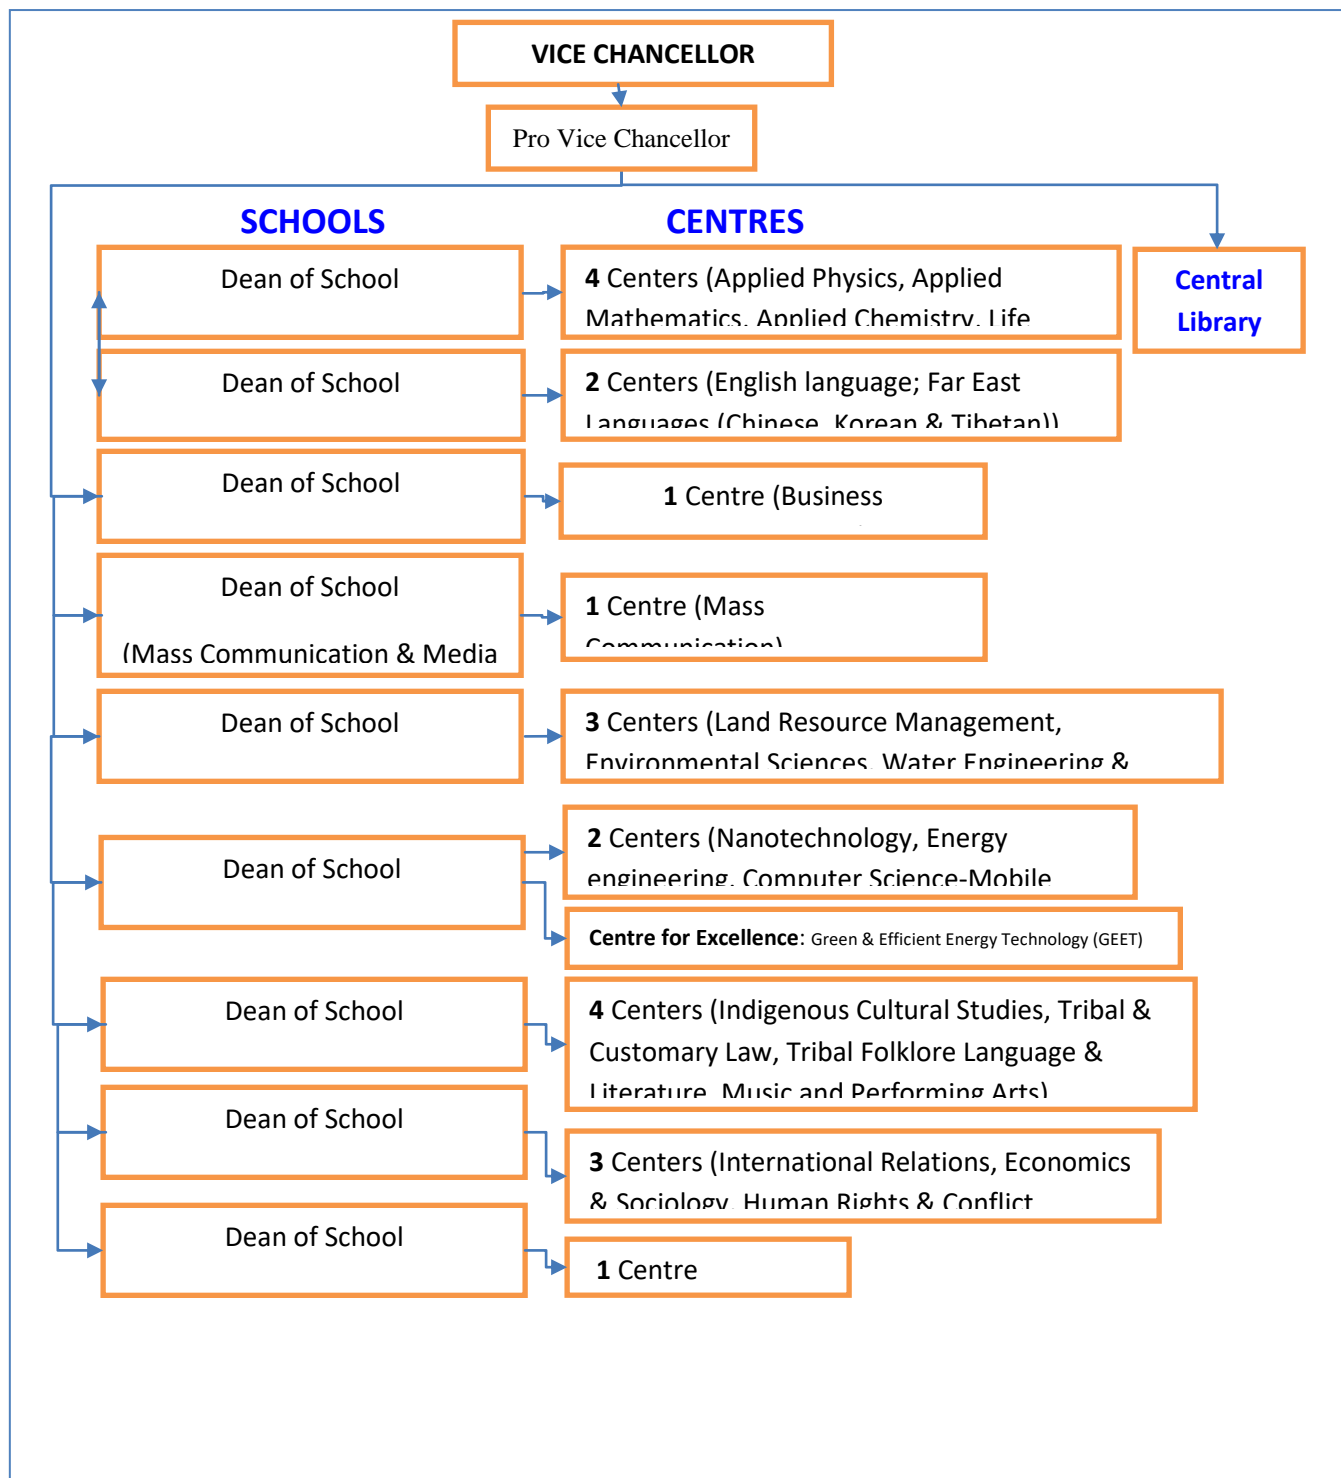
VICE CHANCELLOR

Pro Vice Chancellor

SCHOOLS

CENTRES

Central Library

Dean of School

4 Centers (Applied Physics, Applied Mathematics, Applied Chemistry, Life

Dean of School

2 Centers (English language; Far East Languages (Chinese, Korean & Tibetan))

Dean of School

1 Centre (Business

Dean of School

(Mass Communication & Media

1 Centre (Mass Communication)

Dean of School

3 Centers (Land Resource Management, Environmental Sciences, Water Engineering &

Dean of School

2 Centers (Nanotechnology, Energy engineering, Computer Science-Mobile

Centre for Excellence: Green & Efficient Energy Technology (GEET)

Dean of School

4 Centers (Indigenous Cultural Studies, Tribal & Customary Law, Tribal Folklore Language & Literature, Music and Performing Arts)

Dean of School

3 Centers (International Relations, Economics & Sociology, Human Rights & Conflict

Dean of School

1 Centre